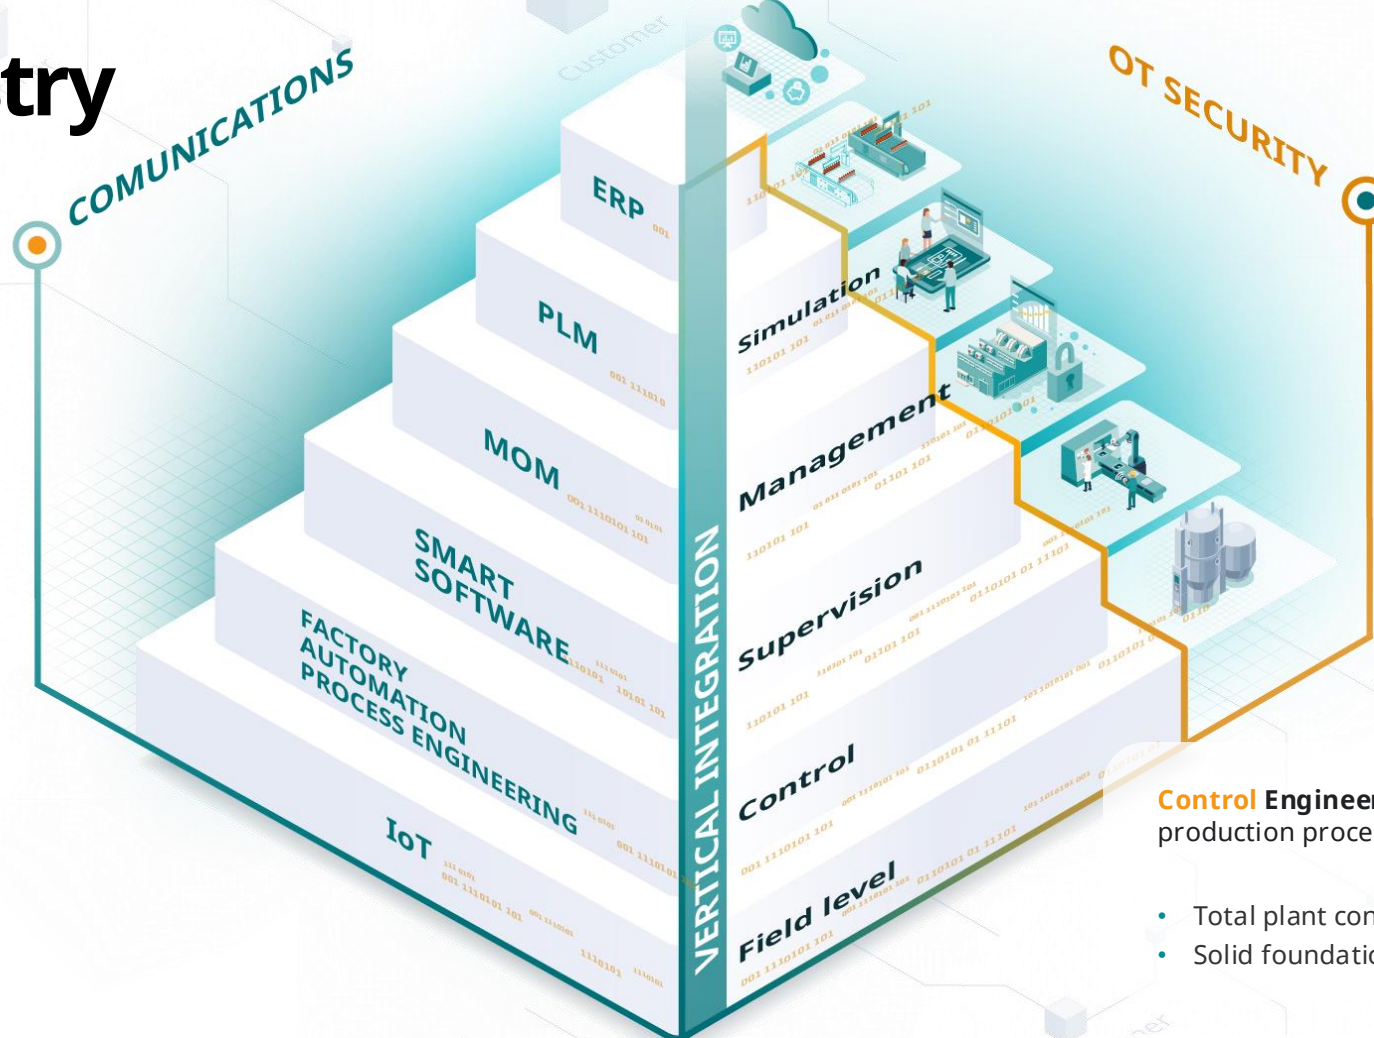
try

COMUNICATIONS

Customer

OT SECURITY

ERP

PLM

MOM

SMART SOFTWARE

FACTORY AUTOMATION PROCESS ENGINEERING

IoT

VERTICAL INTEGRATION

Simulation

Management

Supervision

Control

Field level

Control Engineer
production proce

• Total plant con
• Solid foundatio